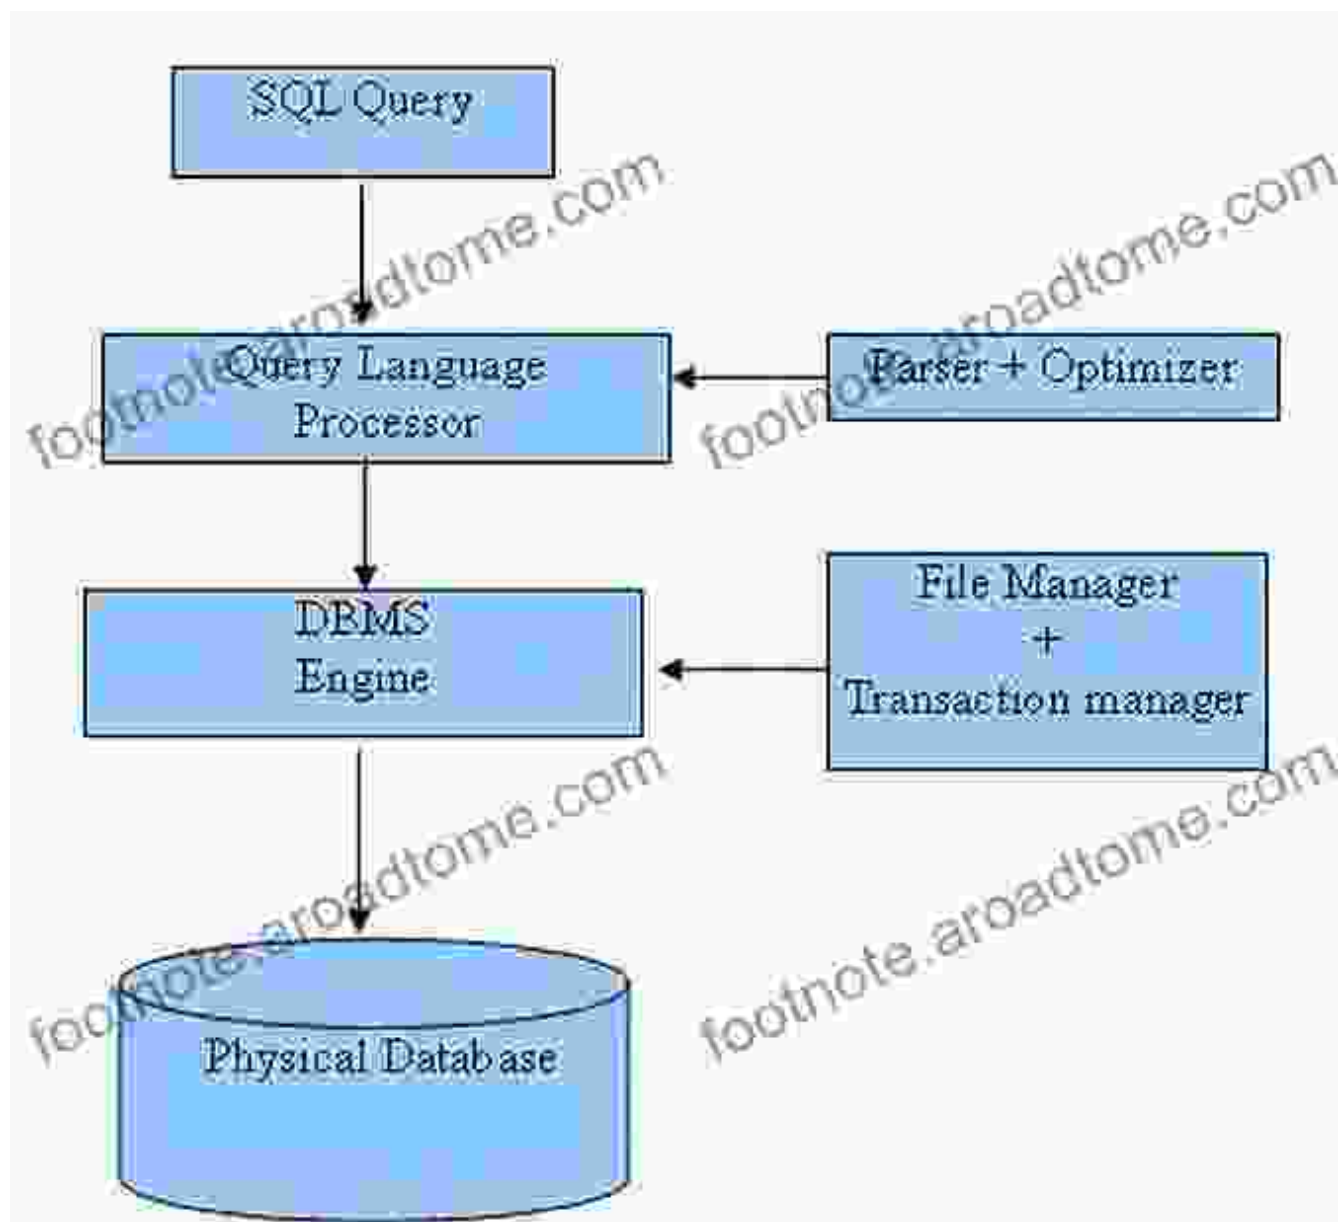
SQL Query

Query Language Processor

Parser + Optimizer

DBMS Engine

File Manager + Transaction manager

Physical Datab ase

footnote.aroadtome.com

footnote.aroadtome.com

footnote.aroadtome.com

footnote.aroadtome.com